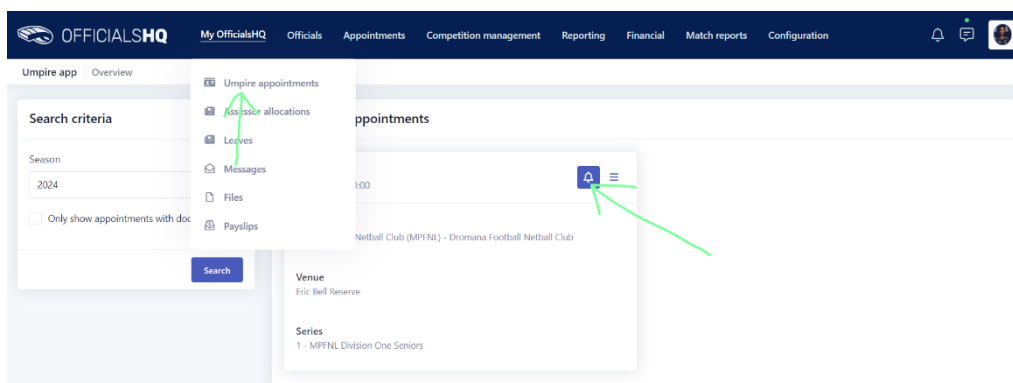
OFFICIALSHQ My OfficialsHQ Officials Appointments Competition management Reporting Financial Match reports Configuration

Umpire app | Overview

Umpire appointments
Assessor allocations
Leaves
Messages
Files
Payslips

Search criteria

Season
2024

Only show appointments with doc

Search

ppointments

:00

Netball Club (MPFNL) - Dromana Football Netball Club

Venue
Eric Bell Reserve

Series
1 - MPFNL Division One Seniors